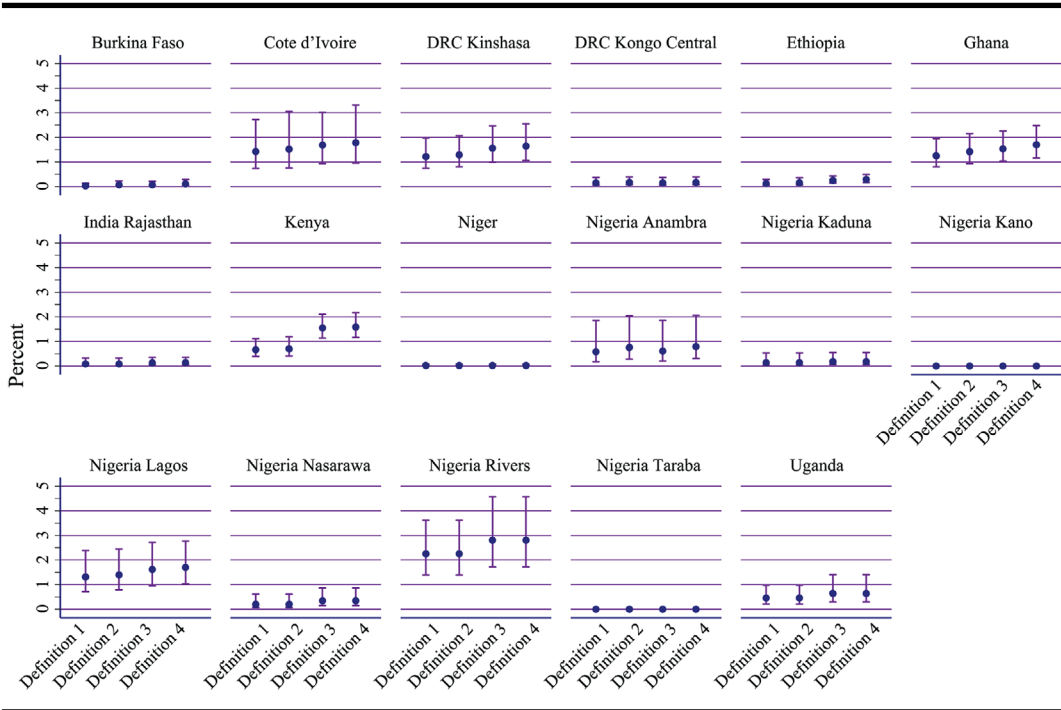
Burkina Faso

Cote d'Ivoire

DRC Kinshasa

DRC Kongo Central

Ethiopia

Ghana

0 1 2 3 4 5

India Rajasthan

Kenya

Niger

Nigeria Anambra

Nigeria Kaduna

Nigeria Kano

Definition 1
Definition 2
Definition 3
Definition 4

Percent

0 1 2 3 4 5

Nigeria Lagos

Nigeria Nasarawa

Nigeria Rivers

Nigeria Taraba

Uganda

0 1 2 3 4 5

Definition 1
Definition 2
Definition 3
Definition 4

Definition 1
Definition 2
Definition 3
Definition 4

Definition 1
Definition 2
Definition 3
Definition 4

Definition 1
Definition 2
Definition 3
Definition 4

Definition 1
Definition 2
Definition 3
Definition 4